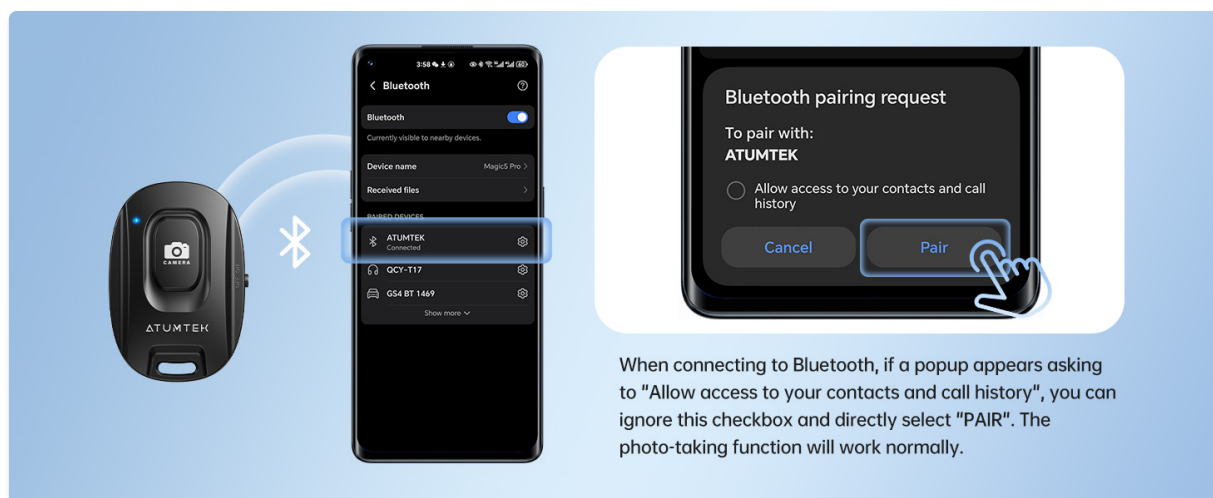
CAMERA

ATUMTEK

3:58

Bluetooth

Bluetooth

Currently visible to nearby devices.

Device name Magic5 Pro

Received files

PAIRED DEVICES

ATUMTEK
Connected

QCY-T17

GS4 BT 1469

Show more

Bluetooth pairing request

To pair with:
ATUMTEK

Allow access to your contacts and call history

Cancel

Pair

When connecting to Bluetooth, if a popup appears asking to "Allow access to your contacts and call history", you can ignore this checkbox and directly select "PAIR". The photo-taking function will work normally.